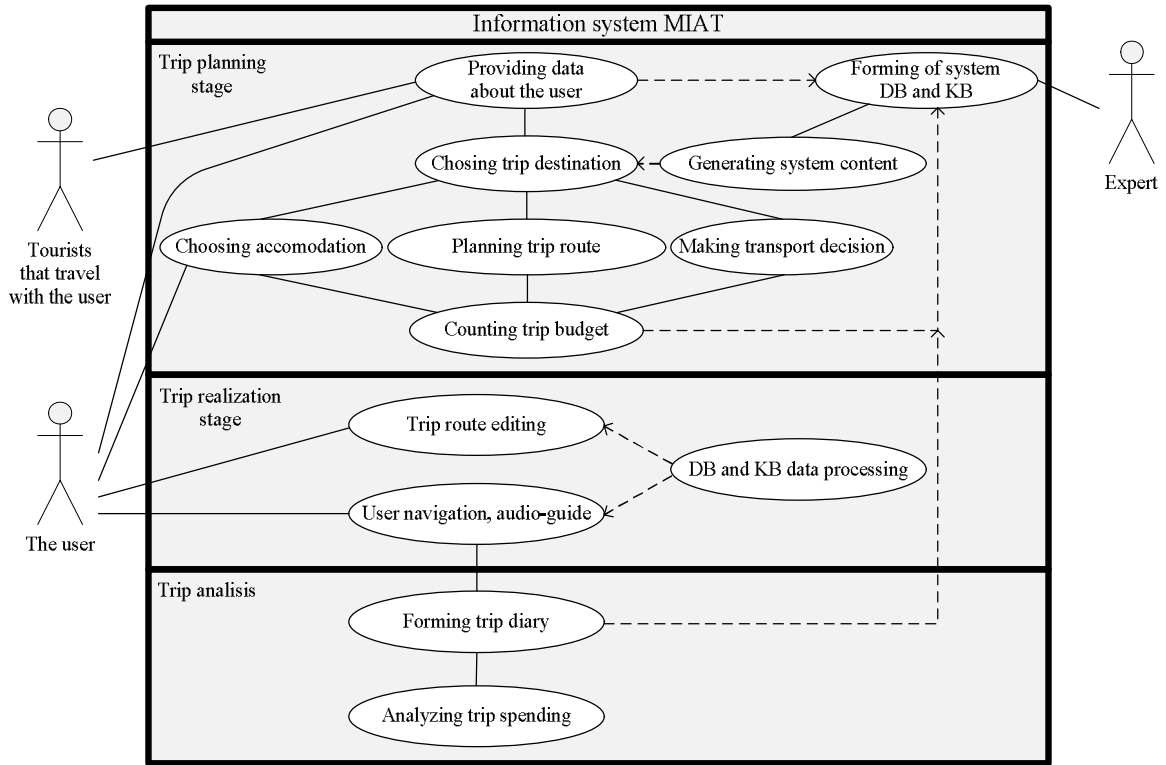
Information system MIAT

Trip planning stage

Providing data about the user

Forming of system DB and KB

Expert

Tourists that travel with the user

Chosing trip destination

Generating system content

Choosing accomodation

Planning trip route

Making transport decision

Counting trip budget

Trip realization stage

Trip route editing

DB and KB data processing

The user

User navigation, audio-guide

Trip analisis

Forming trip diary

Analyzing trip spending